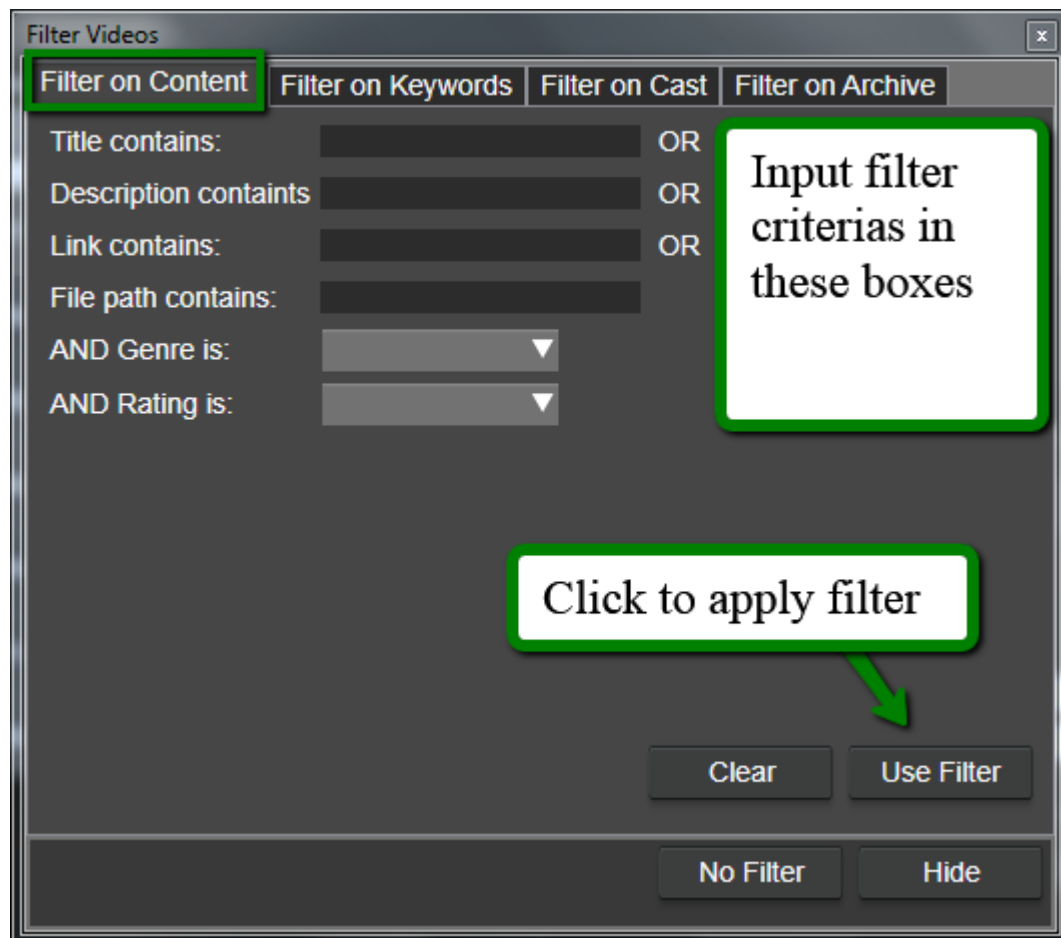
Filter Videos

x

Filter on Content | Filter on Keywords | Filter on Cast | Filter on Archive

Title contains: OR

Description containts OR

Link contains: OR

File path contains:

AND Genre is:

AND Rating is:

Input filter criterias in these boxes

Click to apply filter

Clear

Use Filter

No Filter

Hide